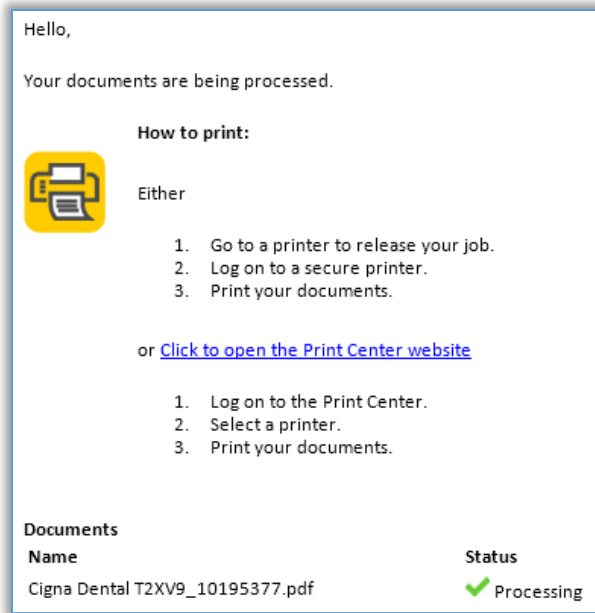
Hello,

Your documents are being processed.

**How to print:**

Either

1. Go to a printer to release your job.
2. Log on to a secure printer.
3. Print your documents.

or Click to open the Print Center website

1. Log on to the Print Center.
2. Select a printer.
3. Print your documents.

**Documents**

| Name | Status |
|---|---|
| Cigna Dental T2XV9_10195377.pdf | Processing |